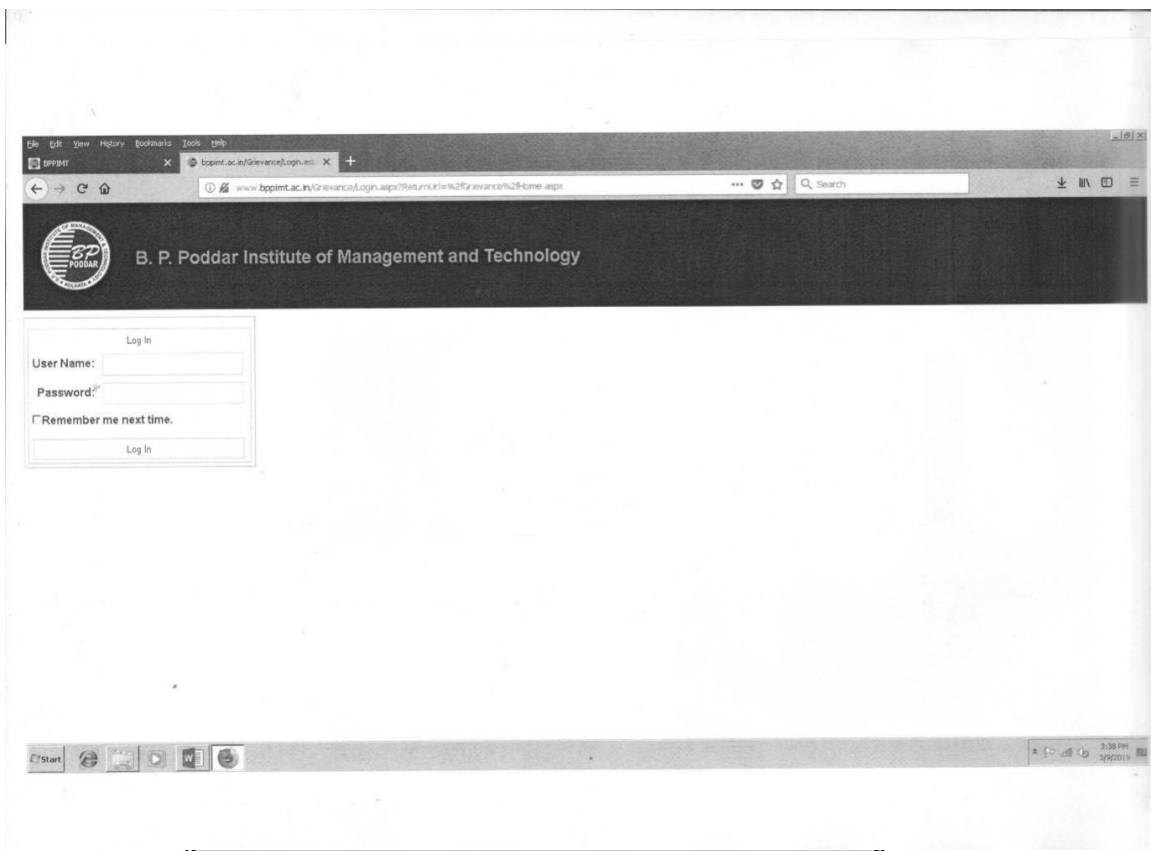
File Edit View History Bookmarks Tools Help

BPPIMT

bppimt.ac.in/Grievance/Login.asp

www.bppimt.ac.in/Grievance/Login.aspx?ReturnUrl=%2fGrievance%2fHome.aspx

Search

BP PODDAR KOLKATA

B. P. Poddar Institute of Management and Technology

Log In

User Name:

Password:

Remember me next time.

Log In

Start

3:38 PM
3/9/2019